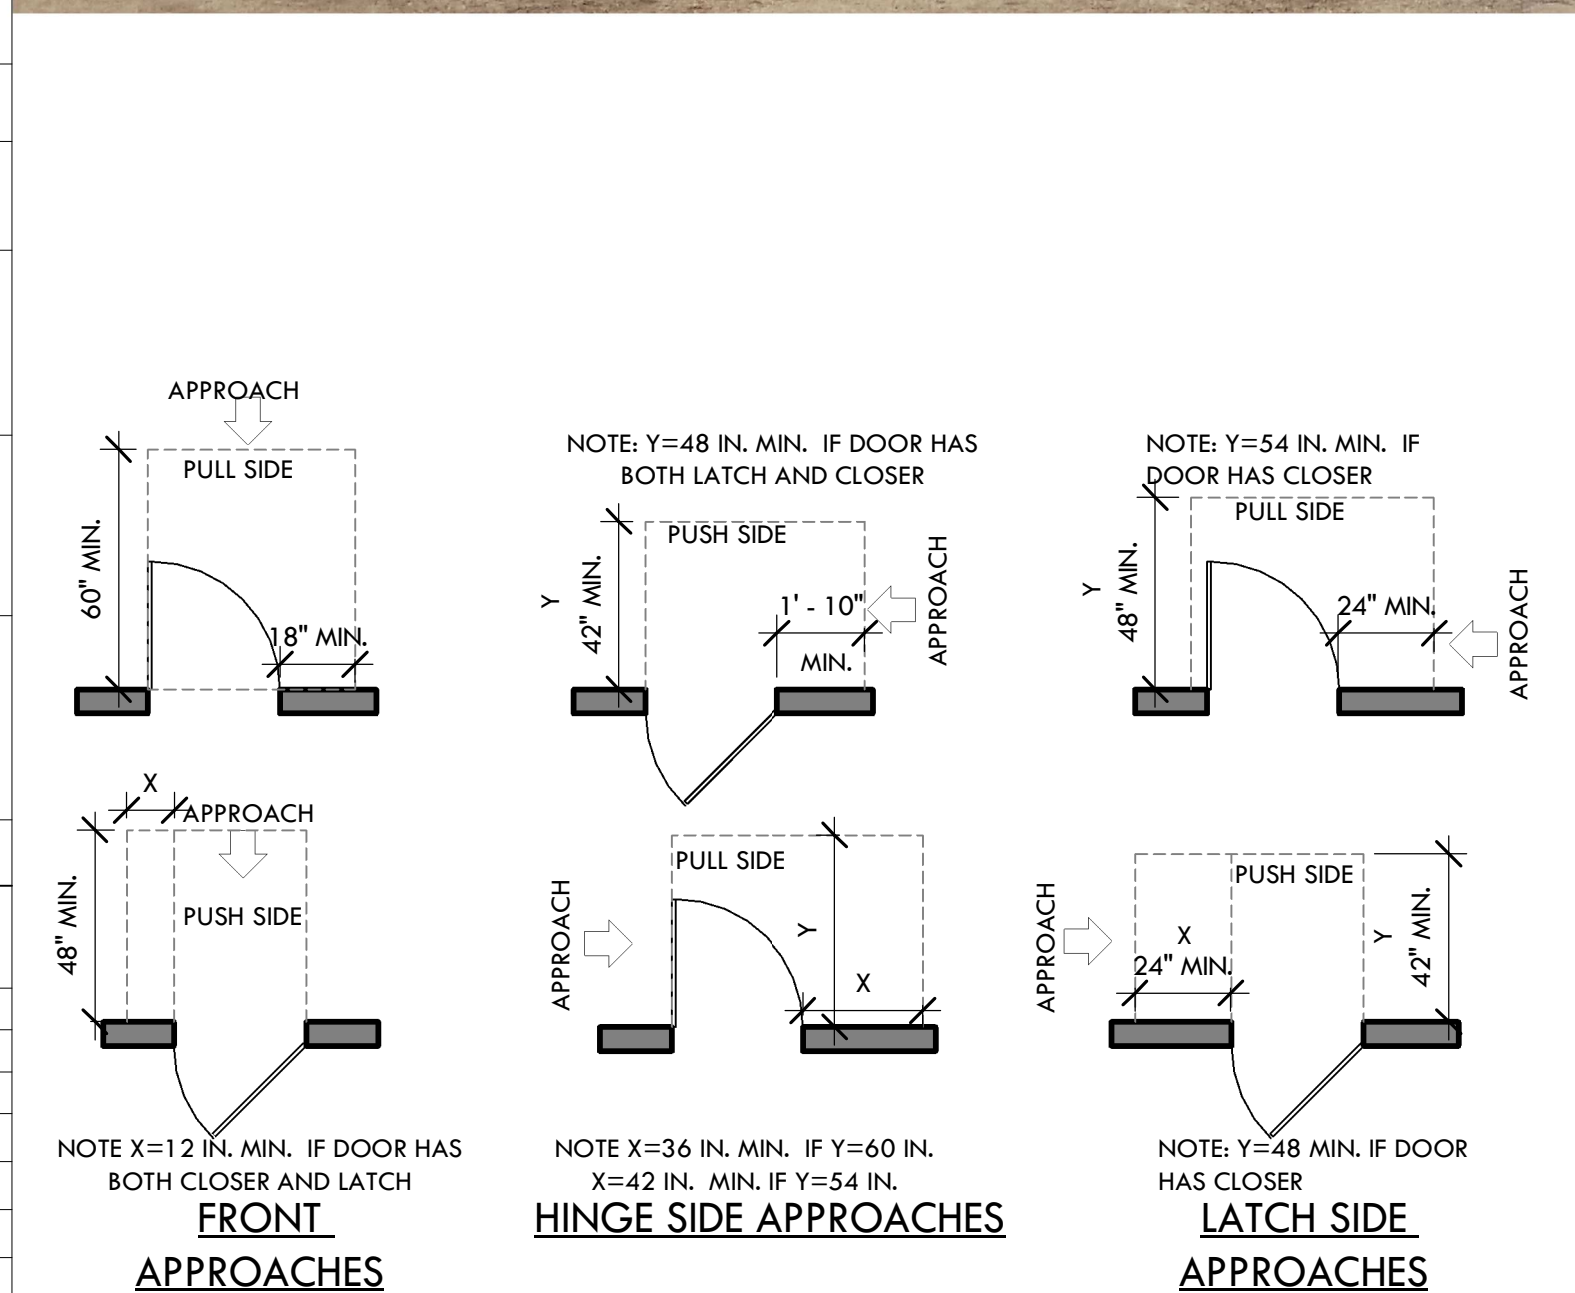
APPROACH

PULL SIDE

60" MIN.

18" MIN.

X

APPROACH

48" MIN.

PUSH SIDE

NOTE X=12 IN. MIN. IF DOOR HAS BOTH CLOSER AND LATCH

FRONT APPROACHES

NOTE: Y=48 IN. MIN. IF DOOR HAS BOTH LATCH AND CLOSER

PUSH SIDE

Y

42" MIN.

1' - 10"

MIN.

APPROACH

PULL SIDE

APPROACH

Y

X

NOTE X=36 IN. MIN. IF Y=60 IN. X=42 IN. MIN. IF Y=54 IN.

HINGE SIDE APPROACHES

NOTE: Y=54 IN. MIN. IF DOOR HAS CLOSER

PULL SIDE

Y

48" MIN.

24" MIN.

APPROACH

PUSH SIDE

APPROACH

X

24" MIN.

Y

42" MIN.

NOTE: Y=48 MIN. IF DOOR HAS CLOSER

LATCH SIDE APPROACHES